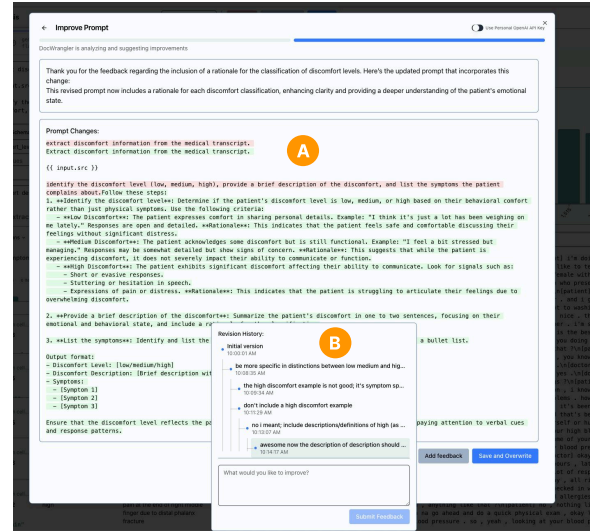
← Improve Prompt

Use Personal OpenAI API Key

DocWrangler is analyzing and suggesting improvements

Thank you for the feedback regarding the inclusion of a rationale for the classification of discomfort levels. Here's the updated prompt that incorporates this change:
This revised prompt now includes a rationale for each discomfort classification, enhancing clarity and providing a deeper understanding of the patient's emotional state.

Prompt Changes:

A

extract discomfort information from the medical transcript.
Extract discomfort information from the medical transcript.

{{ input.src }}

identify the discomfort level (low, medium, high), provide a brief description of the discomfort, and list the symptoms the patient complains about.Follow these steps:
1. **Identify the discomfort level**: Determine if the patient's discomfort level is low, medium, or high based on their behavioral comfort rather than just physical symptoms. Use the following criteria:
- **Low Discomfort**: The patient expresses comfort in sharing personal details. Example: "I think it's just a lot has been weighing on me lately." Responses are open and detailed. **Rationale**: This indicates that the patient feels safe and comfortable discussing their feelings without significant distress.
- **Medium Discomfort**: The patient acknowledges some discomfort but is still functional. Example: "I feel a bit stressed but managing." Responses may be somewhat detailed but show signs of concern. **Rationale**: This suggests that while the patient is experiencing discomfort, it does not severely impact their ability to communicate or function.
- **High Discomfort**: The patient exhibits significant discomfort affecting their ability to communicate. Look for signals such as:
- Short or evasive responses.
- Stuttering or hesitation in speech.
- Expressions of pain or distress. **Rationale**: This indicates that the patient is struggling to articulate their feelings due to overwhelming discomfort.

2. **Provide a brief description of the discomfort**: Summarize the patient's discomfort in one to two sentences, focusing on their emotional and behavioral state, and include a r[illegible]

3. **List the symptoms**: Identify and list the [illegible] a bullet list.

Output format:
- Discomfort Level: [low/medium/high]
- Discomfort Description: [Brief description wit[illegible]
- Symptoms:
- [Symptom 1]
- [Symptom 2]
- [Symptom 3]

Ensure that the discomfort level reflects the pa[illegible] paying attention to verbal cues and response patterns.

B

Revision History:
Initial version
10:00:01 AM
be more specific in distinctions between low medium and hig...
10:08:35 AM
the high discomfort example is not good; it's symptom sp...
10:09:34 AM
don't include a high discomfort example
10:11:29 AM
no i meant; include descriptions/definitions of high (as ...
10:13:07 AM
awesome now the description of description should ...
10:14:17 AM

What would you like to improve?

Submit Feedback

Add feedback
Save and Overwrite